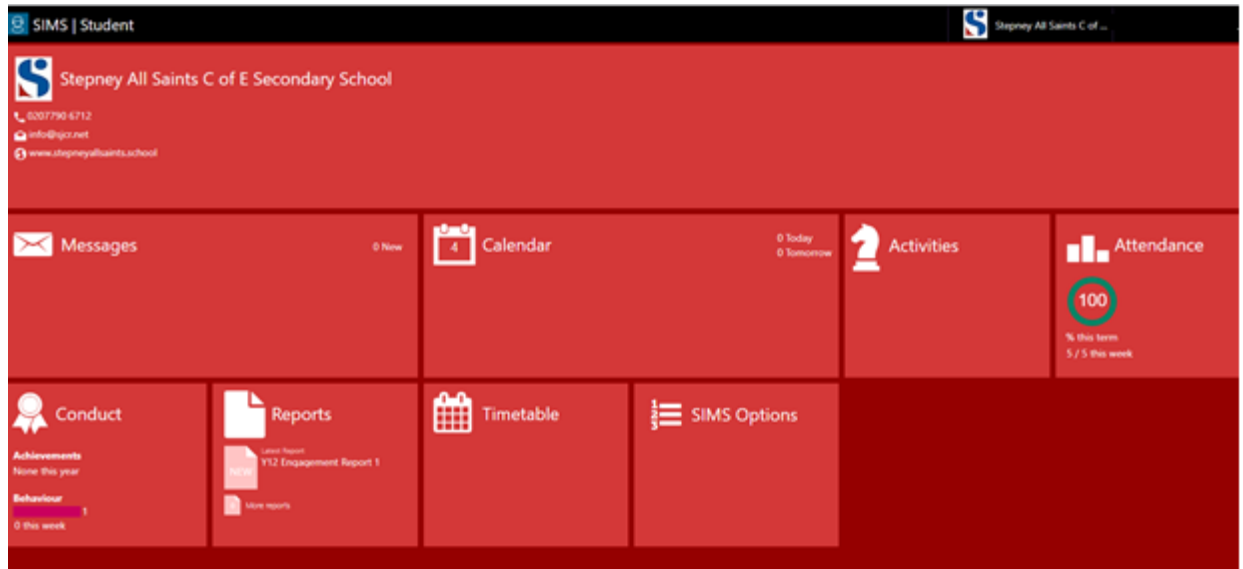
SIMS | Student

Stepney All Saints C of ...

Stepney All Saints C of E Secondary School

0207790 6712
info@sjcr.net
www.stepneyallsaints.school

Messages
0 New

4
Calendar
0 Today
0 Tomorrow

Activities

Attendance
100
% this term
5 / 5 this week

Conduct
Achievements
None this year
Behaviour
1
0 this week

Reports
Latest Report
NEW
Y12 Engagement Report 1
More reports

Timetable

SIMS Options